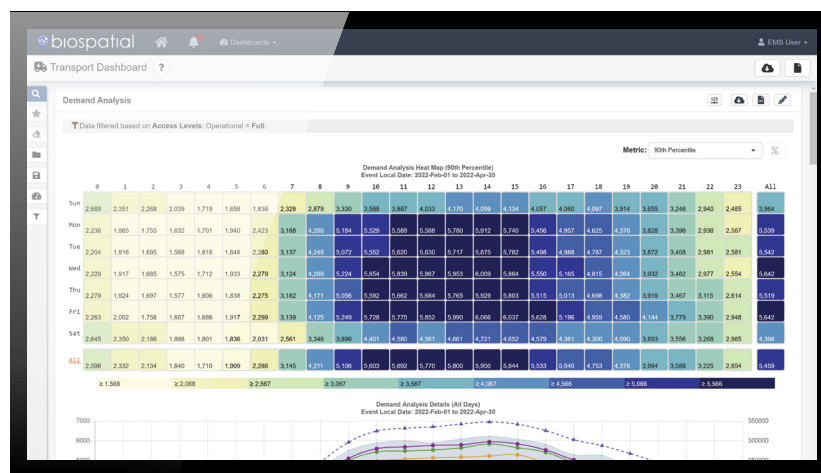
biospatial Dashboards EMS User

Transport Dashboard ?

Demand Analysis

Data filtered based on Access Levels: Operational = Full.

Metric: 90th Percentile

Demand Analysis Heat Map (90th Percentile)
Event Local Date: 2022-Feb-01 to 2022-Apr-30

| | 0 | 1 | 2 | 3 | 4 | 5 | 6 | 7 | 8 | 9 | 10 | 11 | 12 | 13 | 14 | 15 | 16 | 17 | 18 | 19 | 20 | 21 | 22 | 23 | All |
|---|---|---|---|---|---|---|---|---|---|---|---|---|---|---|---|---|---|---|---|---|---|---|---|---|---|
| Sun | 2,689 | 2,351 | 2,268 | 2,039 | 1,719 | 1,658 | 1,838 | 2,328 | 2,879 | 3,330 | 3,588 | 3,887 | 4,033 | 4,170 | 4,099 | 4,134 | 4,057 | 4,080 | 4,097 | 3,914 | 3,655 | 3,246 | 2,940 | 2,465 | 3,964 |
| Mon | 2,236 | 1,965 | 1,755 | 1,632 | 1,701 | 1,940 | 2,423 | 3,168 | 4,266 | 5,184 | 5,528 | 5,589 | 5,588 | 5,780 | 5,912 | 5,740 | 5,456 | 4,957 | 4,625 | 4,376 | 3,828 | 3,396 | 2,936 | 2,567 | 5,539 |
| Tue | 2,204 | 1,916 | 1,695 | 1,568 | 1,616 | 1,848 | 2,380 | 3,137 | 4,248 | 5,072 | 5,552 | 5,620 | 5,630 | 5,717 | 5,875 | 5,782 | 5,498 | 4,968 | 4,787 | 4,323 | 3,872 | 3,408 | 2,981 | 2,581 | 5,542 |
| Wed | 2,229 | 1,917 | 1,685 | 1,575 | 1,712 | 1,933 | 2,279 | 3,124 | 4,269 | 5,224 | 5,654 | 5,839 | 5,867 | 5,953 | 6,009 | 5,864 | 5,550 | 5,165 | 4,815 | 4,264 | 3,932 | 3,462 | 2,977 | 2,554 | 5,642 |
| Thu | 2,279 | 1,924 | 1,697 | 1,577 | 1,606 | 1,838 | 2,275 | 3,182 | 4,171 | 5,056 | 5,592 | 5,684 | 5,765 | 5,929 | 5,803 | 5,515 | 5,013 | 4,698 | 4,382 | 3,919 | 3,467 | 3,115 | 2,614 | 5,519 |
| Fri | 2,263 | 2,002 | 1,758 | 1,607 | 1,686 | 1,917 | 2,299 | 3,139 | 4,125 | 5,249 | 5,728 | 5,775 | 5,852 | 5,990 | 6,066 | 6,037 | 5,628 | 5,196 | 4,959 | 4,580 | 4,144 | 3,779 | 3,390 | 2,948 | 5,642 |
| Sat | 2,645 | 2,350 | 2,186 | 1,898 | 1,801 | 1,836 | 2,031 | 2,561 | 3,346 | 3,896 | 4,401 | 4,580 | 4,561 | 4,661 | 4,721 | 4,652 | 4,579 | 4,361 | 4,300 | 4,090 | 3,893 | 3,556 | 3,268 | 2,965 | 4,398 |
| All | 2,098 | 2,332 | 2,134 | 1,840 | 1,710 | 1,909 | 2,286 | 3,145 | 4,211 | 5,106 | 5,603 | 5,692 | 5,770 | 5,800 | 5,950 | 5,844 | 5,533 | 5,040 | 4,753 | 4,376 | 3,894 | 3,588 | 3,225 | 2,854 | 5,459 |

≥ 1,568 ≥ 2,068 ≥ 2,567 ≥ 3,067 ≥ 3,567 ≥ 4,067 ≥ 4,566 ≥ 5,066 ≥ 5,566

Demand Analysis Details (All Days)
Event Local Date: 2022-Feb-01 to 2022-Apr-30

7000 6000 5000
350000 300000 250000